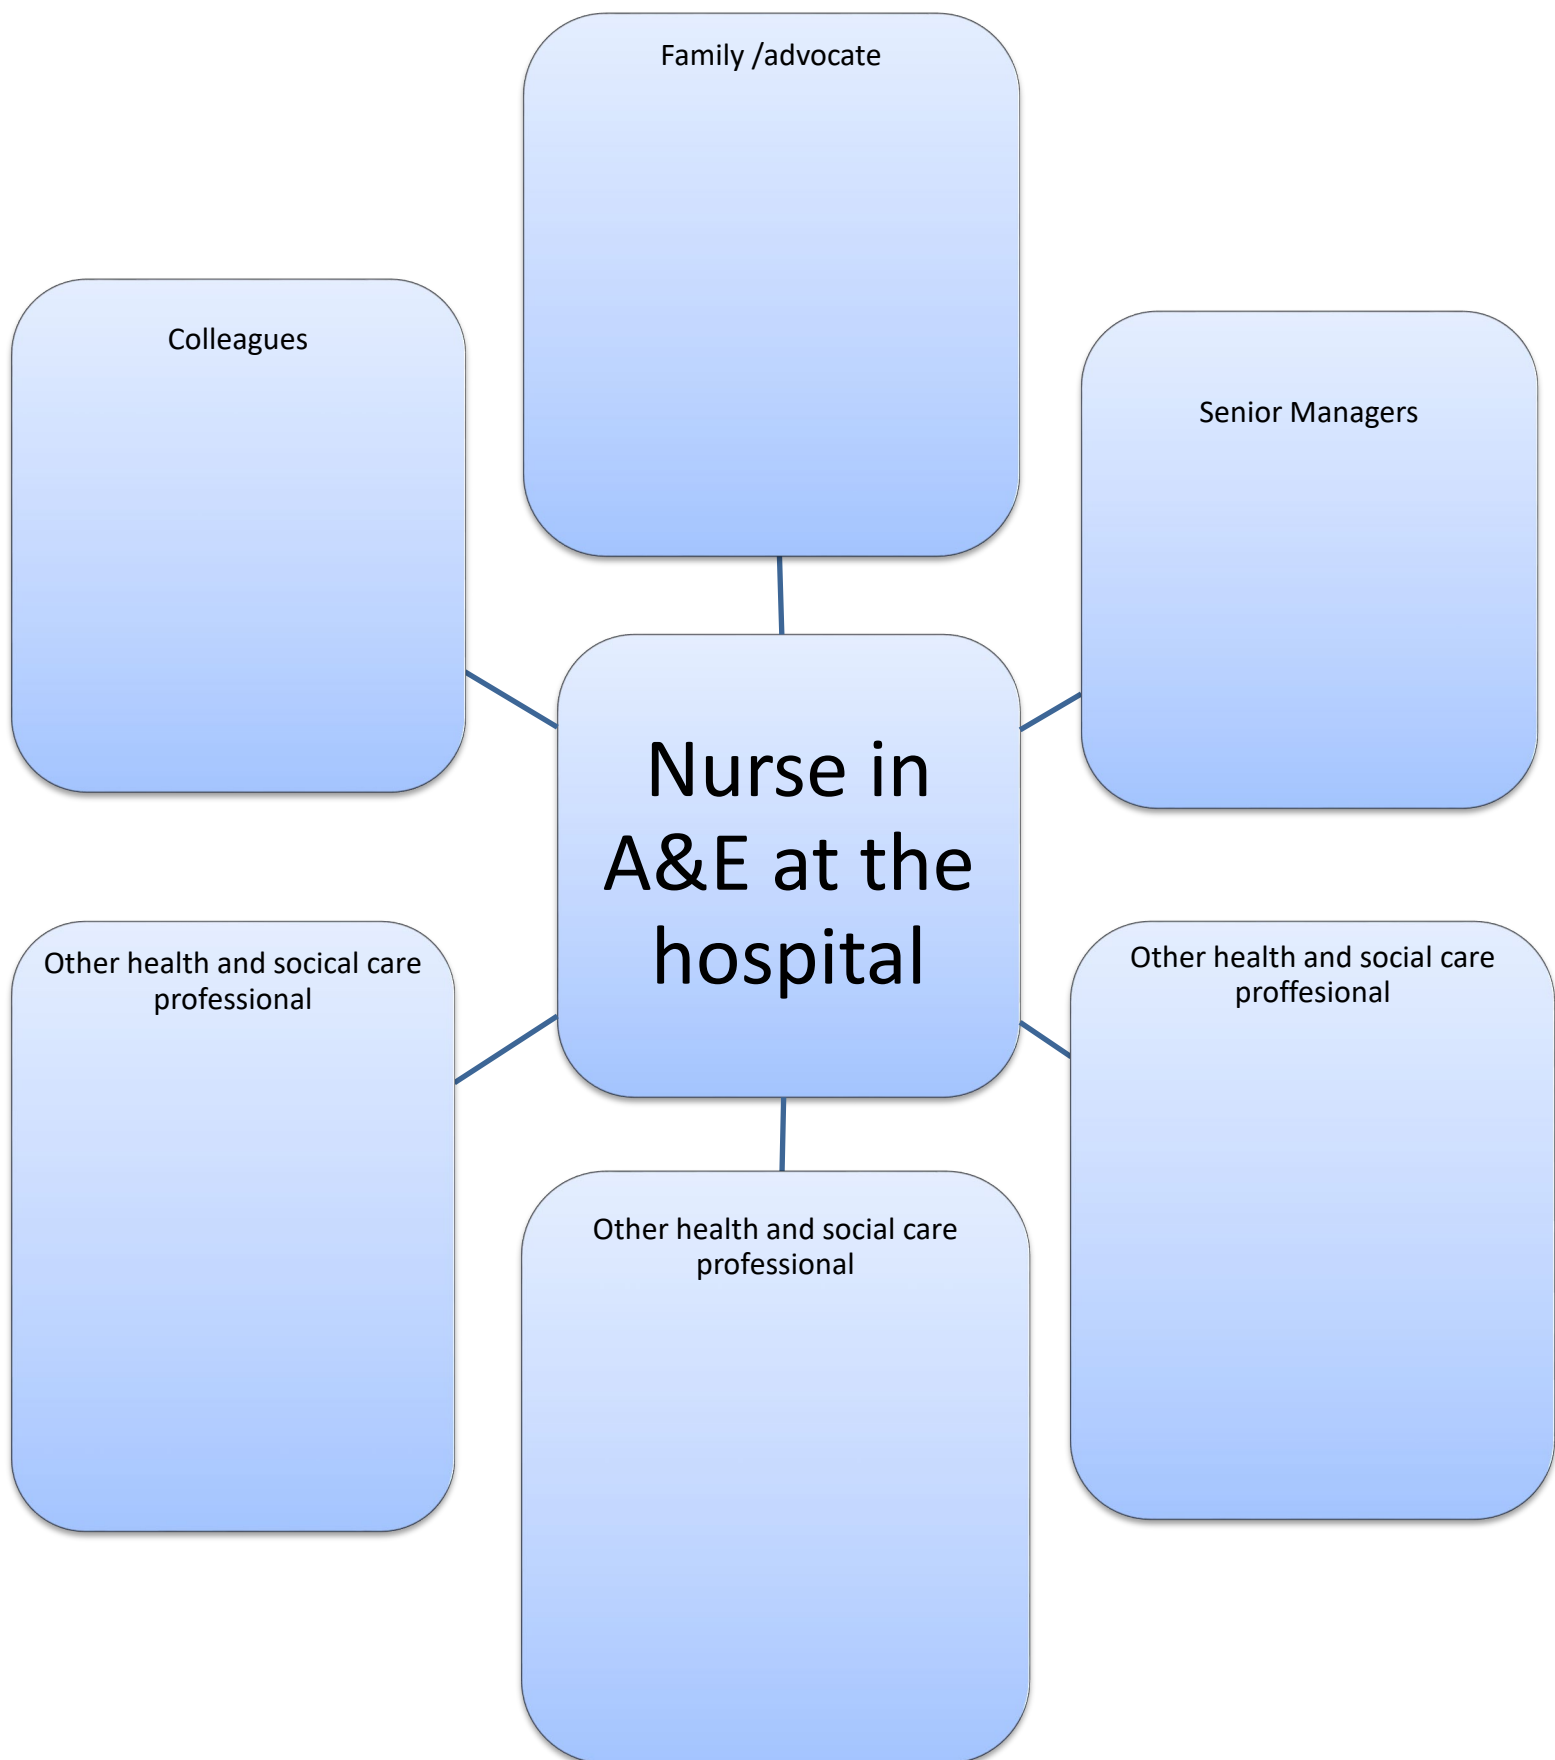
Family /advocate

Colleagues

Senior Managers

Nurse in A&E at the hospital

Other health and socical care professional

Other health and social care proffesional

Other health and social care professional